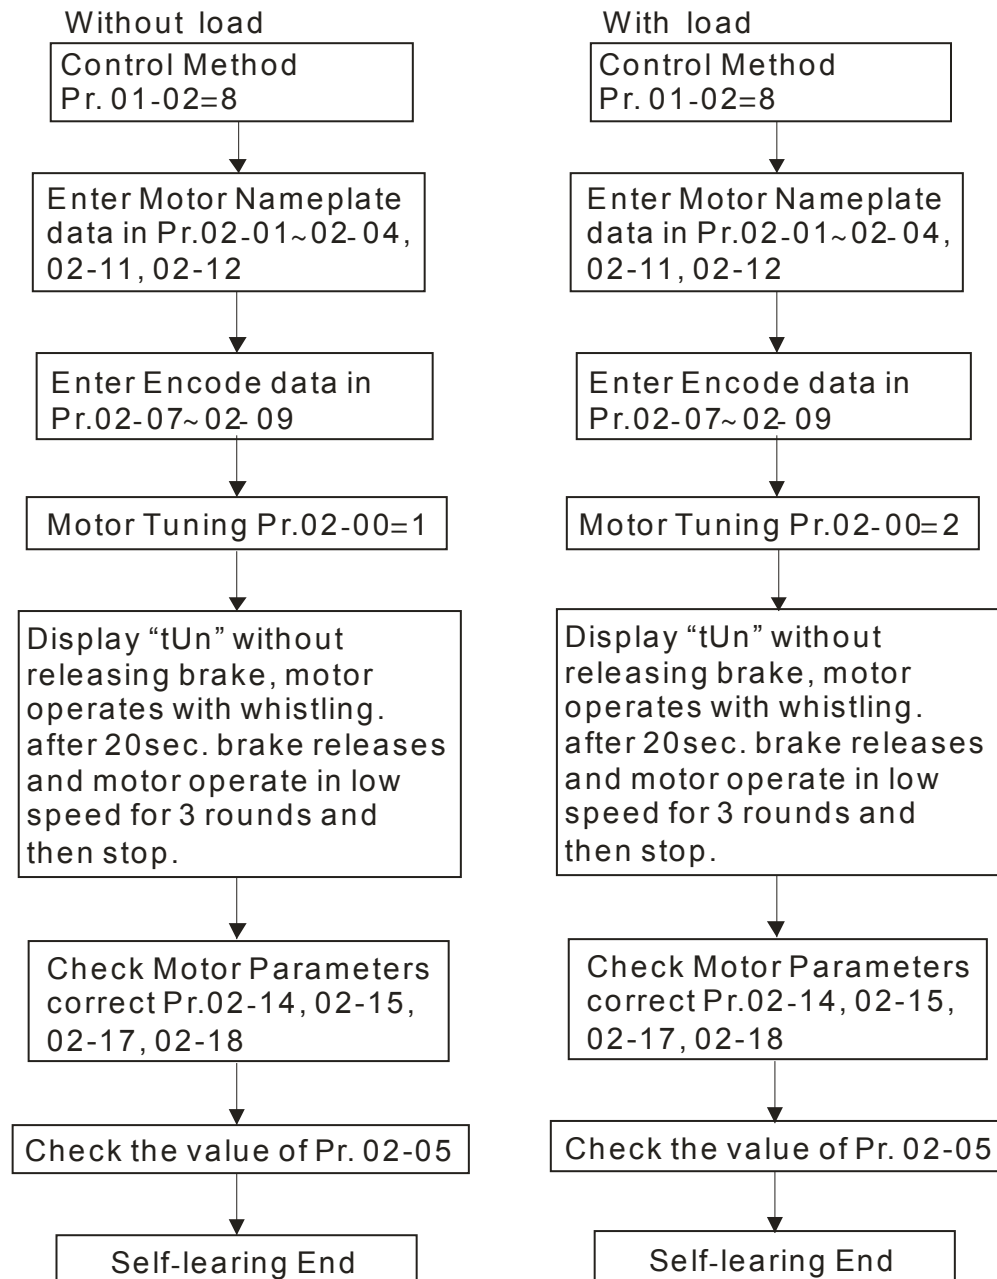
Without load

Control Method
Pr. 01-02=8

Enter Motor Nameplate data in Pr.02-01~02-04, 02-11, 02-12

Enter Encode data in Pr.02-07~02-09

Motor Tuning Pr.02-00=1

Display “tUn” without releasing brake, motor operates with whistling. after 20sec. brake releases and motor operate in low speed for 3 rounds and then stop.

Check Motor Parameters correct Pr.02-14, 02-15, 02-17, 02-18

Check the value of Pr. 02-05

Self-learing End

With load

Control Method
Pr. 01-02=8

Enter Motor Nameplate data in Pr.02-01~02-04, 02-11, 02-12

Enter Encode data in Pr.02-07~02-09

Motor Tuning Pr.02-00=2

Display “tUn” without releasing brake, motor operates with whistling. after 20sec. brake releases and motor operate in low speed for 3 rounds and then stop.

Check Motor Parameters correct Pr.02-14, 02-15, 02-17, 02-18

Check the value of Pr. 02-05

Self-learing End